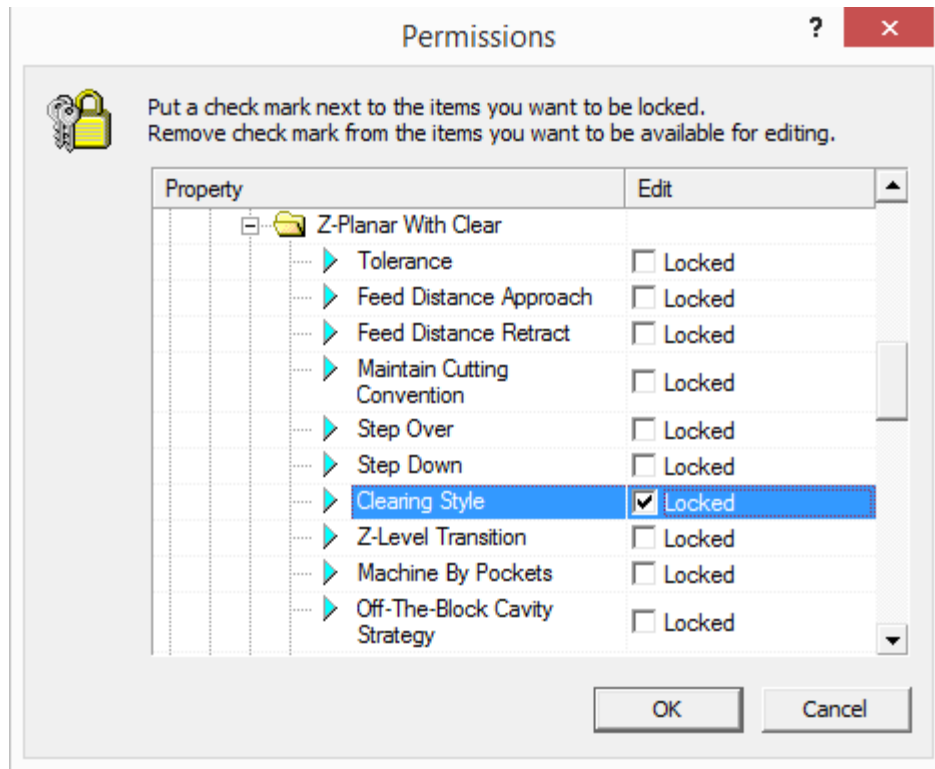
Permissions

?

Put a check mark next to the items you want to be locked.
Remove check mark from the items you want to be available for editing.

| Property | Edit |
|---|---|
| Z-Planar With Clear | |
| Tolerance | Locked |
| Feed Distance Approach | Locked |
| Feed Distance Retract | Locked |
| Maintain Cutting Convention | Locked |
| Step Over | Locked |
| Step Down | Locked |
| Clearing Style | Locked |
| Z-Level Transition | Locked |
| Machine By Pockets | Locked |
| Off-The-Block Cavity Strategy | Locked |

OK

Cancel